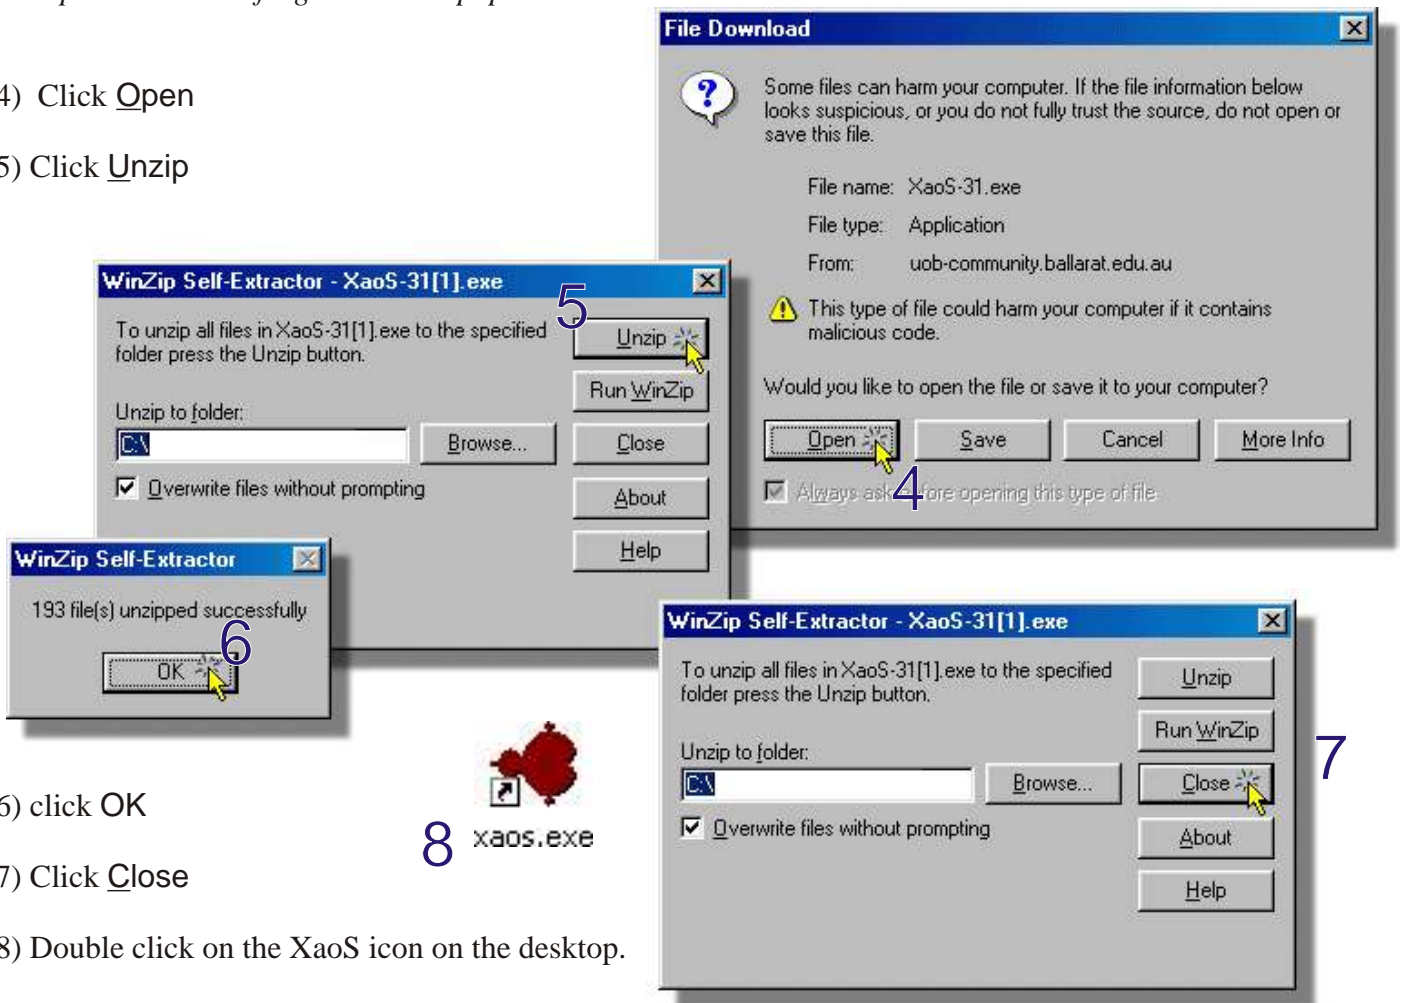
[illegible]

4) Click Open

5) Click Unzip

File Download

Some files can harm your computer. If the file information below looks suspicious, or you do not fully trust the source, do not open or save this file.

File name: XaoS-31.exe

File type: Application

From: uob-community.ballarat.edu.au

This type of file could harm your computer if it contains malicious code.

Would you like to open the file or save it to your computer?

Open Save Cancel More Info

4

Always ask before opening this type of file

WinZip Self-Extractor - XaoS-31[1].exe

5

To unzip all files in XaoS-31[1].exe to the specified folder press the Unzip button.

Unzip

Run WinZip

Unzip to folder:

C:\

Browse...

Close

Overwrite files without prompting

About

Help

WinZip Self-Extractor

193 file(s) unzipped successfully

6

OK

WinZip Self-Extractor - XaoS-31[1].exe

To unzip all files in XaoS-31[1].exe to the specified folder press the Unzip button.

Unzip

Run WinZip

7

Unzip to folder:

C:\

Browse...

Close

Overwrite files without prompting

About

Help

8 xaos.exe

6) click OK

7) Click Close

8) Double click on the XaoS icon on the desktop.